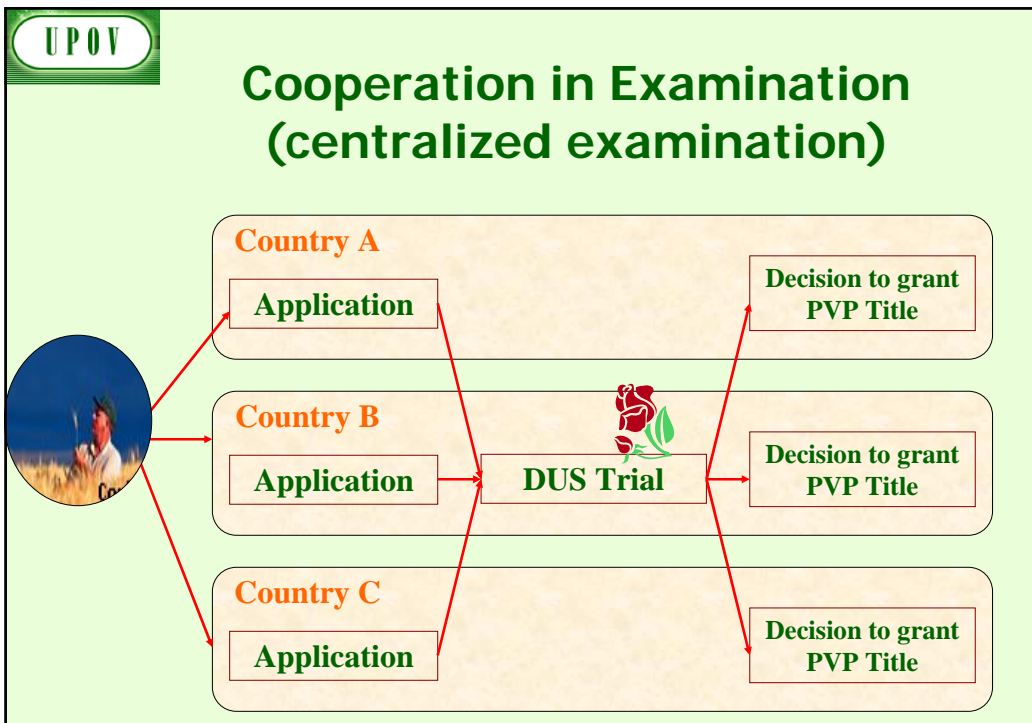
UPOV

Cooperation in Examination (centralized examination)

Country A

Application

Decision to grant PVP Title

Country B

Application

DUS Trial

Decision to grant PVP Title

Country C

Application

Decision to grant PVP Title